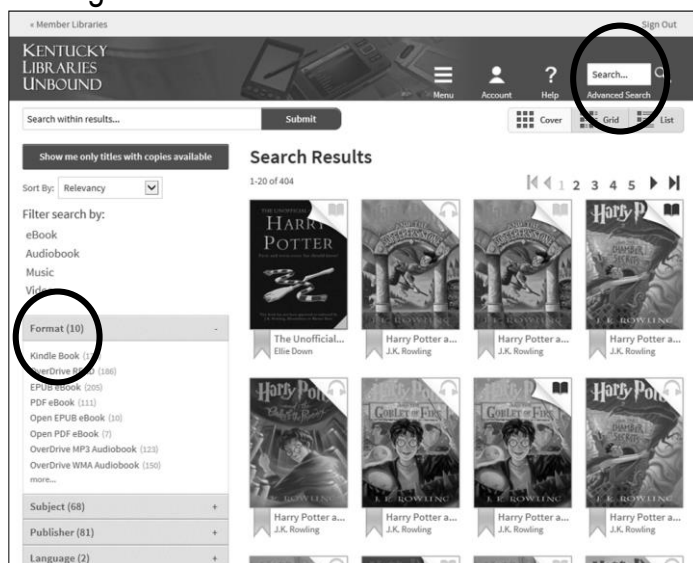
« Member Libraries

Sign Out

KENTUCKY LIBRARIES UNBOUND

Menu

Account

Help

Search...

Advanced Search

Search within results...

Submit

Cover

Grid

List

Show me only titles with copies available

Sort By: Relevancy

Filter search by:

eBook

Audiobook

Music

Vide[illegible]

Format (10)

-

Kindle Book ([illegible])

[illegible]erDrive R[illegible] (186)

EPUB eBook (205)

PDF eBook (111)

Open EPUB eBook (10)

Open PDF eBook (7)

OverDrive MP3 Audiobook (123)

OverDrive WMA Audiobook (150)

more...

Subject (68)

+

Publisher (81)

+

Language (2)

+

Search Results

1-20 of 404

1 2 3 4 5

THE UNOFFICIAL HARRY POTTER

The Unofficial...

Ellie Down

Harry Potter a...

J.K. Rowling

Harry Potter a...

J.K. Rowling

Harry P

J.K. ROWLING

Harry Potter a...

J.K. Rowling

Harry Pot

J.K. ROWLING

Harry Potter a...

J.K. Rowling

GOBLET OF FIRE

J.K. ROWLING

Harry Potter a...

J.K. Rowling

GOBLET OF FIRE

Harry Potter a...

J.K. Rowling

Harry Pot

J.K. ROWLING

Harry Potter a...

J.K. Rowling